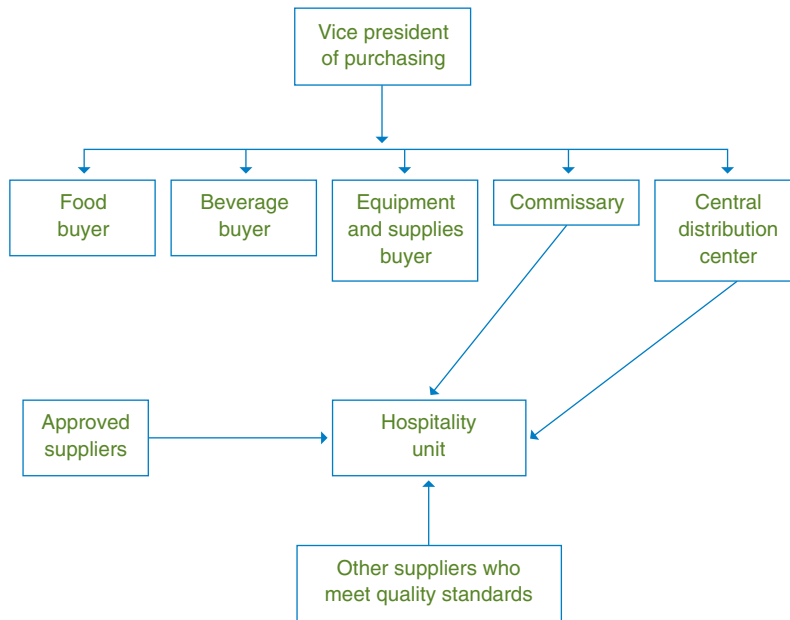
Vice president of purchasing

Food buyer

Beverage buyer

Equipment and supplies buyer

Commissary

Central distribution center

Approved suppliers

Hospitality unit

Other suppliers who meet quality standards